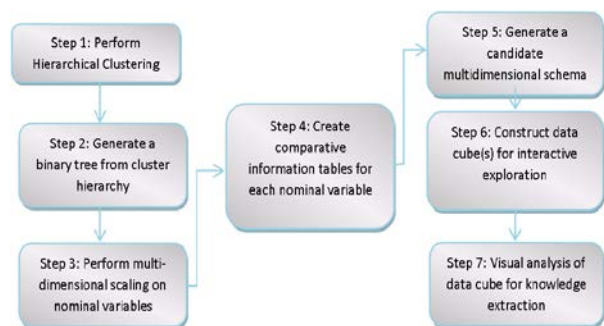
Step 1: Perform Hierarchical Clustering

Step 2: Generate a binary tree from cluster hierarchy

Step 3: Perform multidimensional scaling on nominal variables

Step 4: Create comparative information tables for each nominal variable

Step 5: Generate a candidate multidimensional schema

Step 6: Construct data cube(s) for interactive exploration

Step 7: Visual analysis of data cube for knowledge extraction